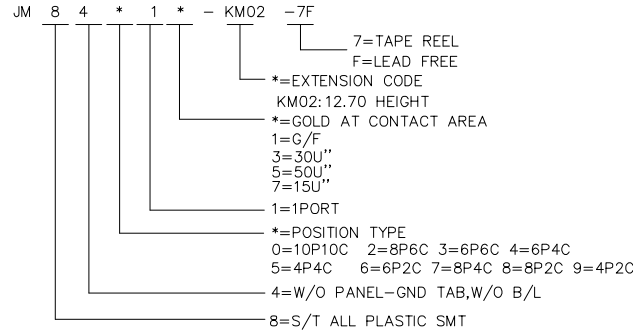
JM 8 4 * 1 * - KM02 -7F

7=TAPE REEL
F=LEAD FREE
*=EXTENSION CODE
KM02:12.70 HEIGHT
*=GOLD AT CONTACT AREA
1=G/F
3=30U"
5=50U"
7=15U"
1=1PORT
*=POSITION TYPE
0=10P10C 2=8P6C 3=6P6C 4=6P4C
5=4P4C 6=6P2C 7=8P4C 8=8P2C 9=4P2C
4=W/O PANEL-GND TAB,W/O B/L
8=S/T ALL PLASTIC SMT